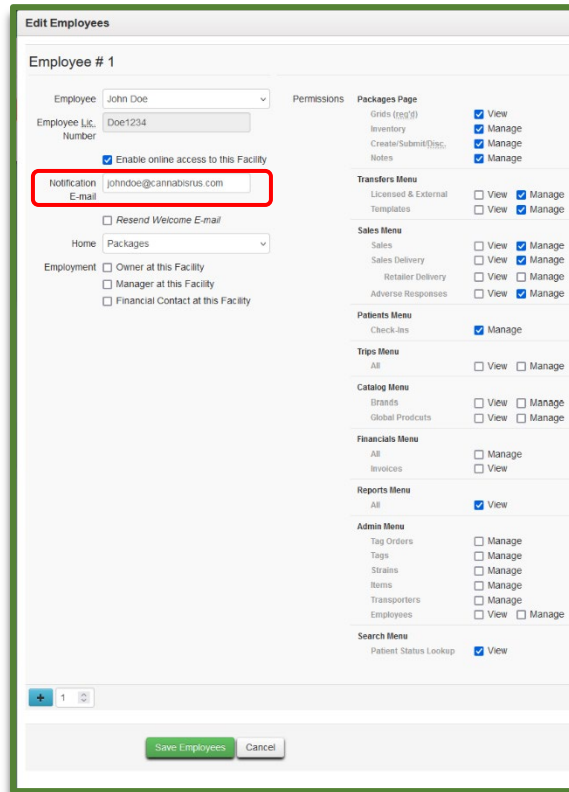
Edit Employees

Employee # 1

Employee John Doe

Employee Lic. Number Doe1234

Enable online access to this Facility

Notification E-mail johndoe@cannabisrus.com

Resend Welcome E-mail

Home Packages

Employment Owner at this Facility

Manager at this Facility

Financial Contact at this Facility

Permissions

Packages Page
Grids (req'd) View
Inventory Manage
Create/Submit/Disc. Manage
Notes Manage

Transfers Menu
Licensed & External View Manage
Templates View Manage

Sales Menu
Sales View Manage
Sales Delivery View Manage
Retailer Delivery View Manage
Adverse Responses View Manage

Patients Menu
Check-Ins Manage

Trips Menu
All View Manage

Catalog Menu
Brands View Manage
Global Prodcuts View Manage

Financials Menu
All Manage
Invoices View

Reports Menu
All View

Admin Menu
Tag Orders Manage
Tags Manage
Strains Manage
Items Manage
Transporters Manage
Employees View Manage

Search Menu
Patient Status Lookup View

+ 1

Save Employees Cancel